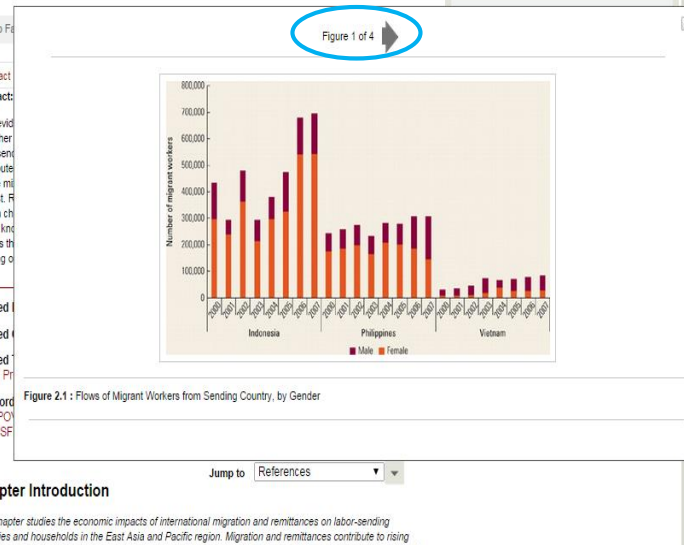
Figure 1 of 4

800,000
700,000
600,000
500,000
400,000
300,000
200,000
100,000
0

Number of migrant workers

2000 2001 2002 2003 2004 2005 2006 2007
Indonesia

2000 2001 2002 2003 2004 2005 2006 2007
Philippines

2000 2001 2002 2003 2004 2005 2006 2007
Vietnam

Male Female

Figure 2.1 : Flows of Migrant Workers from Sending Country, by Gender

Jump to References

pter Introduction

hapter studies the economic impacts of international migration and remittances on labor-sending ies and households in the East Asia and Pacific region. Migration and remittances contribute to rising